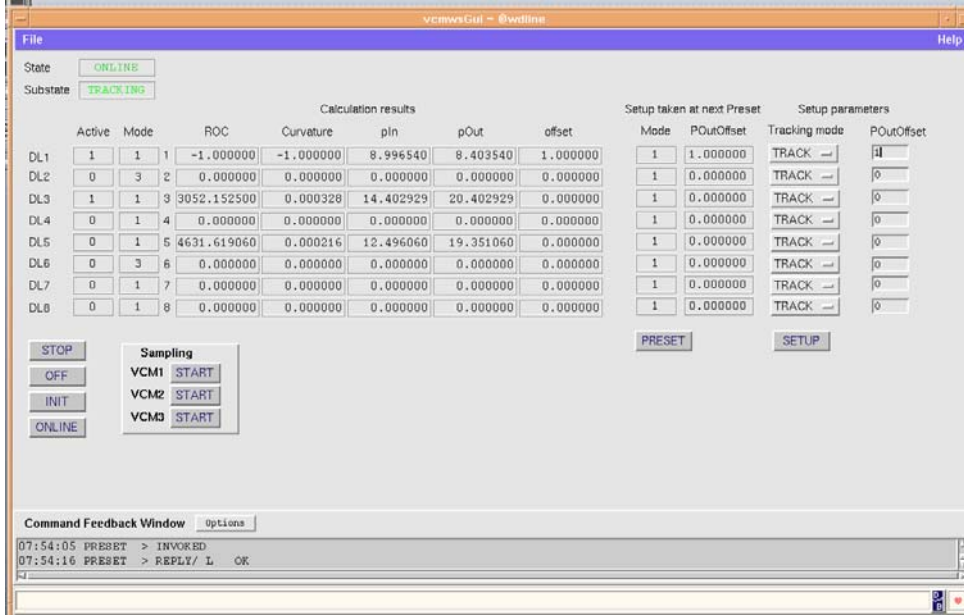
vcmwsGui - @wdline

File

Help

State ONLINE

Substate TRACKING

Calculation results

Setup taken at next Preset

Setup parameters

| | Active | Mode | | ROC | Curvature | pIn | pOut | offset | Mode | POutOffset | Tracking mode | POutOffset |
|---|---|---|---|---|---|---|---|---|---|---|---|---|
| DL1 | 1 | 1 | 1 | -1.000000 | -1.000000 | 8.996540 | 8.403540 | 1.000000 | 1 | 1.000000 | TRACK | 1 |
| DL2 | 0 | 3 | 2 | 0.000000 | 0.000000 | 0.000000 | 0.000000 | 0.000000 | 1 | 0.000000 | TRACK | 0 |
| DL3 | 1 | 1 | 3 | 3052.152500 | 0.000328 | 14.402929 | 20.402929 | 0.000000 | 1 | 0.000000 | TRACK | 0 |
| DL4 | 0 | 1 | 4 | 0.000000 | 0.000000 | 0.000000 | 0.000000 | 0.000000 | 1 | 0.000000 | TRACK | 0 |
| DL5 | 0 | 1 | 5 | 4631.619060 | 0.000216 | 12.496060 | 19.351060 | 0.000000 | 1 | 0.000000 | TRACK | 0 |
| DL6 | 0 | 3 | 6 | 0.000000 | 0.000000 | 0.000000 | 0.000000 | 0.000000 | 1 | 0.000000 | TRACK | 0 |
| DL7 | 0 | 1 | 7 | 0.000000 | 0.000000 | 0.000000 | 0.000000 | 0.000000 | 1 | 0.000000 | TRACK | 0 |
| DL8 | 0 | 1 | 8 | 0.000000 | 0.000000 | 0.000000 | 0.000000 | 0.000000 | 1 | 0.000000 | TRACK | 0 |

PRESET

SETUP

STOP

OFF

INIT

ONLINE

Sampling

VCM1 START

VCM2 START

VCM3 START

Command Feedback Window Options

07:54:05 PRESET > INVOKED
07:54:16 PRESET > REPLY/ L OK